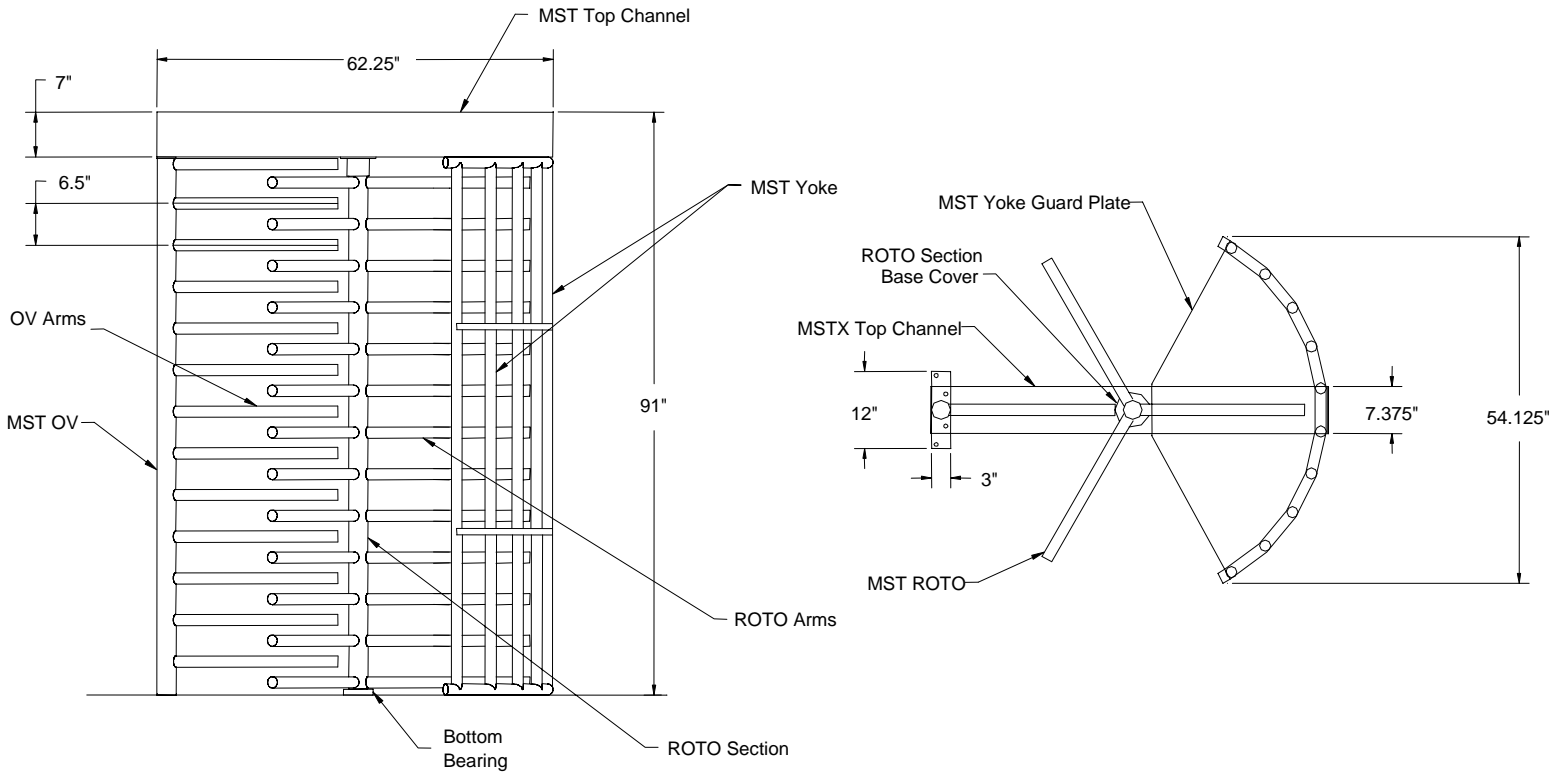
MST Top Channel

62.25"

7"

6.5"

MST Yoke

OV Arms

MST OV

91"

ROTO Arms

Bottom Bearing

ROTO Section

MST Yoke Guard Plate

ROTO Section Base Cover

MSTX Top Channel

12"

3"

7.375"

54.125"

MST ROTO